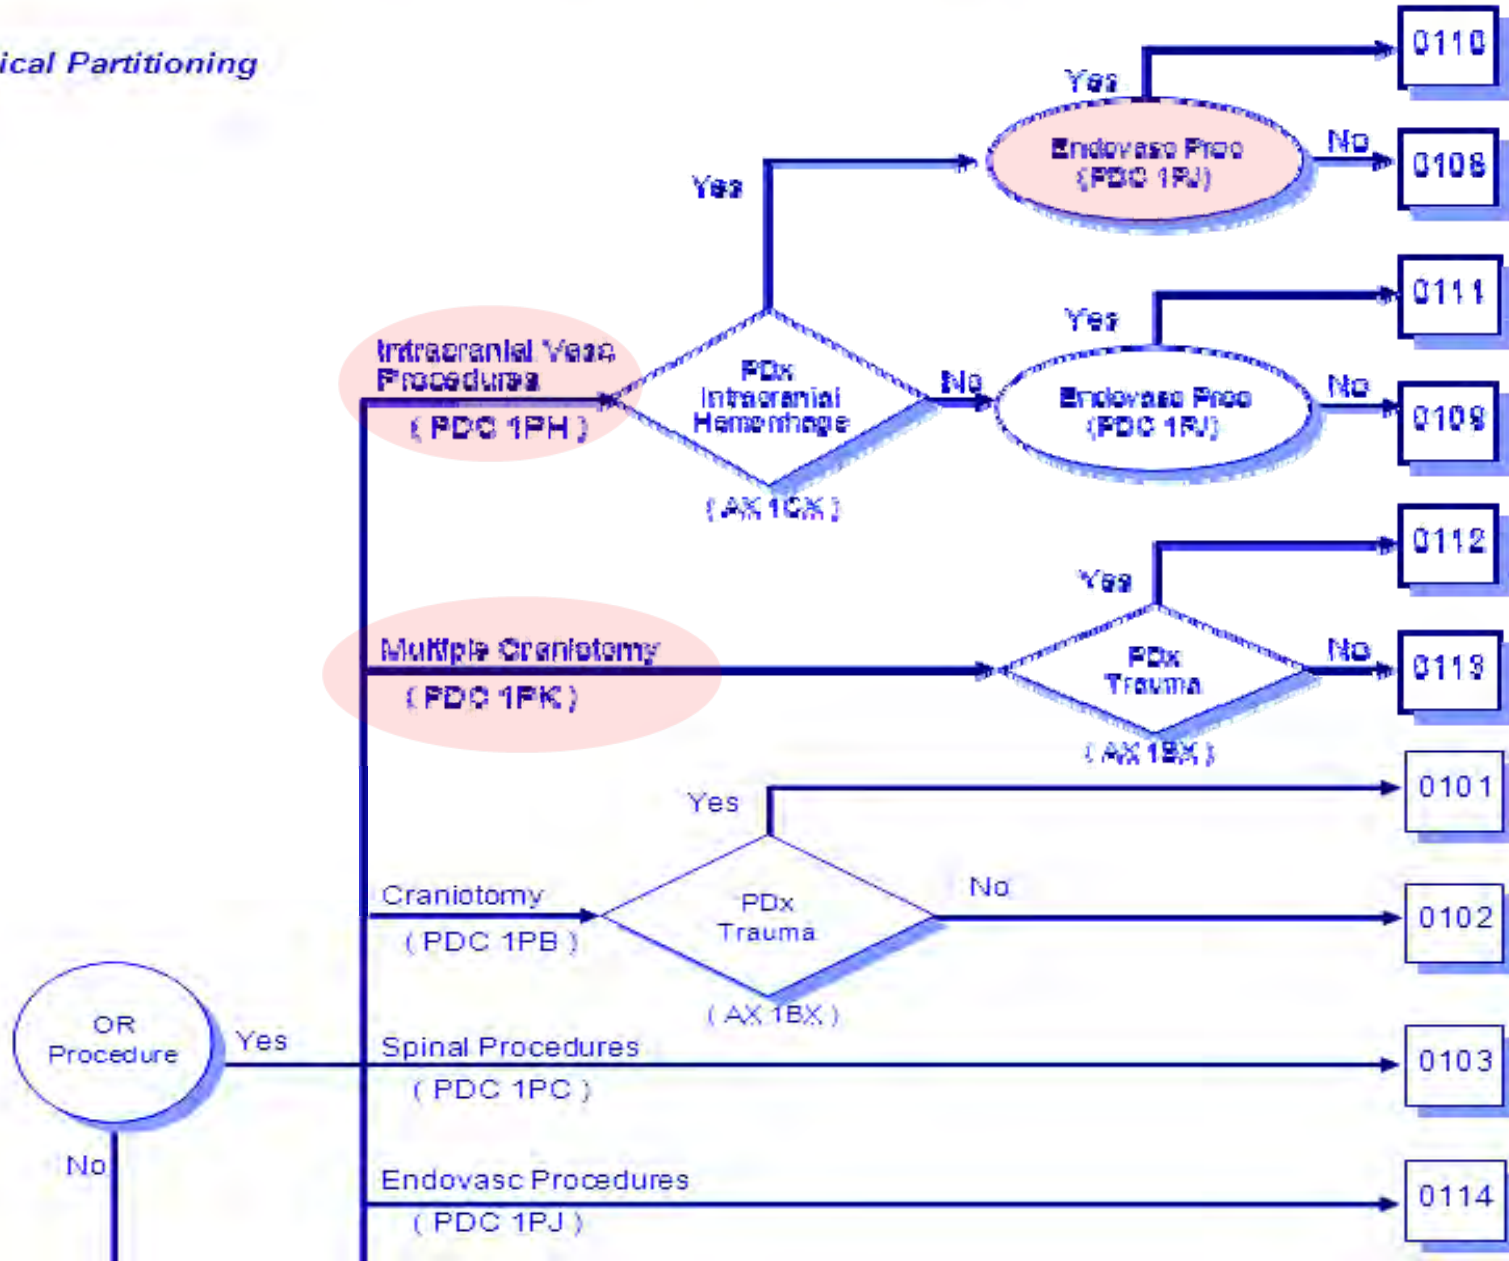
ical Partitioning

Intracranial Vasc Procedures
( PDC 1PH )

PDx Intracranial Hemorrhage
( AX 1CX )

Yes

Endovasc Proc (PDC 1PJ)

Yes

0110

No

0108

No

Endovasc Proc (PDC 1PJ)

Yes

0111

No

0109

Multiple Craniotomy
( PDC 1PK )

PDx Trauma
( AX 1BX )

Yes

0112

No

0113

Craniotomy
( PDC 1PB )

PDx Trauma
( AX 1BX )

Yes

0101

No

0102

OR Procedure

Yes

No

Spinal Procedures
( PDC 1PC )

0103

Endovasc Procedures
( PDC 1PJ )

0114